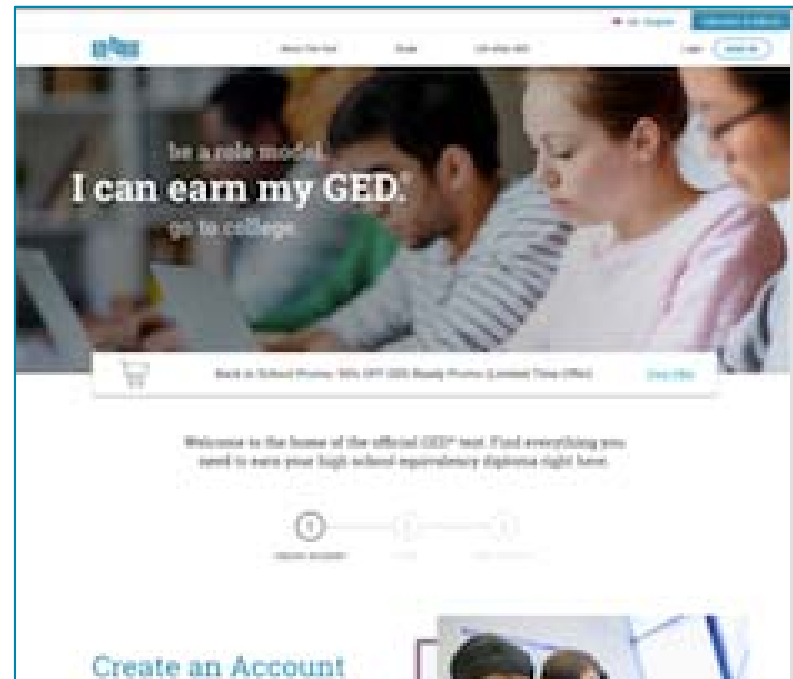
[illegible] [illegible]

GED

About The Test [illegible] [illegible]

Login Sign Up

be a role model.

I can earn my GED.

go to college.

Back to School Promo: 50% OFF GED Ready Promo (Limited Time Offer) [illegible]

Welcome to the home of the official GED® test. Find everything you need to earn your high school equivalency diploma right here.

1 2 3

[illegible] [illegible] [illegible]

Create an Account